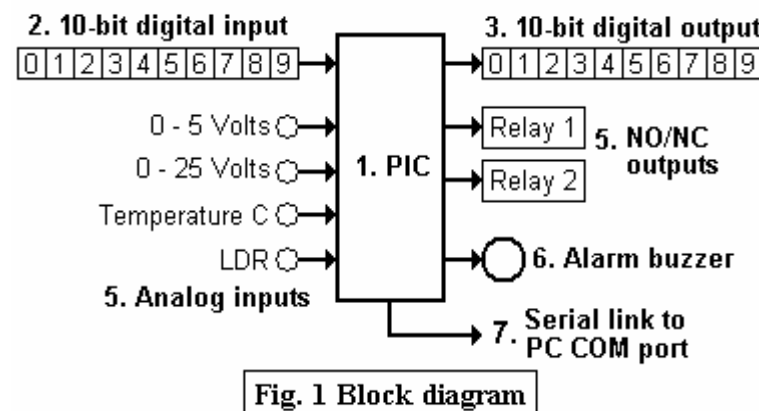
2. 10-bit digital input
0 1 2 3 4 5 6 7 8 9

3. 10-bit digital output
0 1 2 3 4 5 6 7 8 9

0 - 5 Volts
0 - 25 Volts
Temperature C
LDR
5. Analog inputs

1. PIC

Relay 1
Relay 2
5. NO/NC outputs

6. Alarm buzzer

7. Serial link to PC COM port

Fig. 1 Block diagram